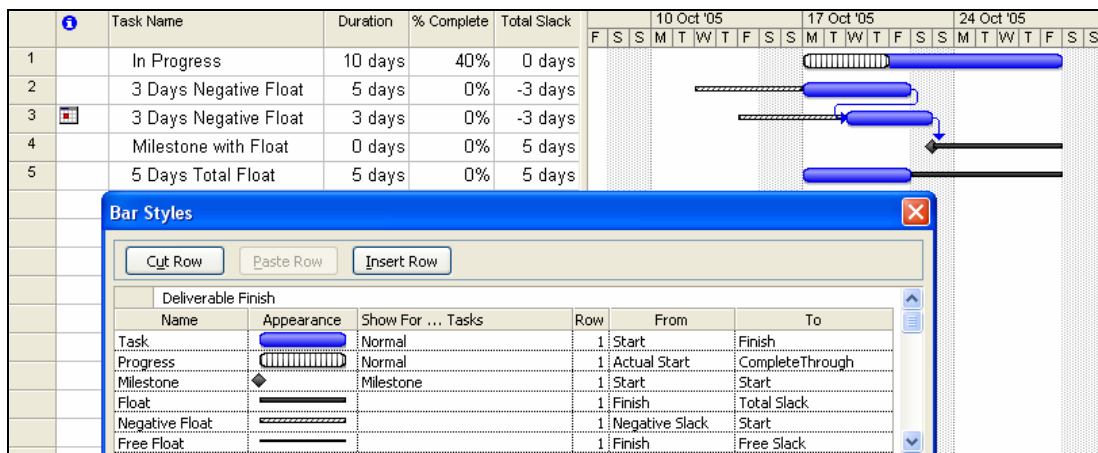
|   | i | Task Name | Duration | % Complete | Total Slack |
|---|---|---|---|---|---|
| 1 |   | In Progress | 10 days | 40% | 0 days |
| 2 |   | 3 Days Negative Float | 5 days | 0% | -3 days |
| 3 |   | 3 Days Negative Float | 3 days | 0% | -3 days |
| 4 |   | Milestone with Float | 0 days | 0% | 5 days |
| 5 |   | 5 Days Total Float | 5 days | 0% | 5 days |

10 Oct '05 17 Oct '05 24 Oct '05
F S S M T W T F S S M T W T F S S M T W T F S S

Bar Styles

Cut Row Paste Row Insert Row

Deliverable Finish

| Name | Appearance | Show For ... Tasks | Row | From | To |
|---|---|---|---|---|---|
| Task |  | Normal | 1 | Start | Finish |
| Progress |  | Normal | 1 | Actual Start | CompleteThrough |
| Milestone |  | Milestone | 1 | Start | Start |
| Float |  |  | 1 | Finish | Total Slack |
| Negative Float |  |  | 1 | Negative Slack | Start |
| Free Float |  |  | 1 | Finish | Free Slack |